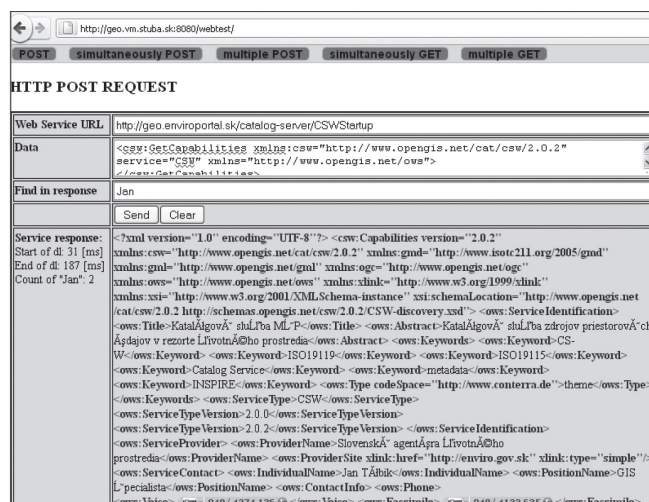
http://geo.vm.stuba.sk:8080/webtest/

POST | simultaneously POST | multiple POST | simultaneously GET | multiple GET

HTTP POST REQUEST

| | |
|---|---|
| Web Service URL | http://geo.enviroportal.sk/catalog-server/CSWStartup |
| Data | <csw:GetCapabilities xmlns:csw="http://www.opengis.net/cat/csw/2.0.2" service="CSW" xmlns="http://www.opengis.net/ows"> </csw:GetCapabilities> |
| Find in response | Jan |
| | Send Clear |
| Service response: Start of dl: 31 [ms] End of dl: 187 [ms] Count of "Jan": 2 | <?xml version="1.0" encoding="UTF-8"?> <csw:Capabilities version="2.0.2" xmlns:csw="http://www.opengis.net/cat/csw/2.0.2" xmlns:gmd="http://www.isotc211.org/2005/gmd" xmlns:gml="http://www.opengis.net/gml" xmlns:ogc="http://www.opengis.net/ogc" xmlns:ows="http://www.opengis.net/ows" xmlns:xlink="http://www.w3.org/1999/xlink" xmlns:xsi="http://www.w3.org/2001/XMLSchema-instance" xsi:schemaLocation="http://www.opengis.net/cat/csw/2.0.2 http://schemas.opengis.net/csw/2.0.2/CSW-discovery.xsd"> <ows:ServiceIdentification> <ows:Title>KatalÃ¡govÃ´ sluÅ¾ba MŽP</ows:Title> <ows:Abstract>KatalÃ¡govÃ¡ sluÅ¾ba zdrojov priestorovÃ½ch Ãºdajov v rezorte Å½ivotnÃ©ho prostredia</ows:Abstract> <ows:Keywords> <ows:Keyword>CS-W</ows:Keyword> <ows:Keyword>ISO19119</ows:Keyword> <ows:Keyword>ISO19115</ows:Keyword> <ows:Keyword>Catalog Service</ows:Keyword> <ows:Keyword>metadata</ows:Keyword> <ows:Keyword>INSPIRE</ows:Keyword> <ows:Type codeSpace="http://www.conterra.de">theme</ows:Type> </ows:Keywords> <ows:ServiceType>CSW</ows:ServiceType> <ows:ServiceTypeVersion>2.0.0</ows:ServiceTypeVersion> <ows:ServiceTypeVersion>2.0.2</ows:ServiceTypeVersion> </ows:ServiceIdentification> <ows:ServiceProvider> <ows:ProviderName>SlovenskÃ¡ agentÃºra Å½ivotnÃ©ho prostredia</ows:ProviderName> <ows:ProviderSite xlink:href="http://enviro.gov.sk" xlink:type="simple"/> <ows:ServiceContact> <ows:IndividualName>Jan TÃ³bik</ows:IndividualName> <ows:PositionName>GIS Å pecialista</ows:PositionName> <ows:ContactInfo> <ows:Phone> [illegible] |